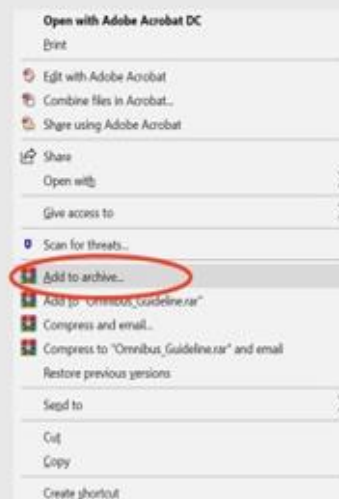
Open with Adobe Acrobat DC
Print
Edit with Adobe Acrobat
Combine files in Acrobat...
Share using Adobe Acrobat
Share
Open with
Give access to
Scan for threats...
Add to archive...
Add to "Omnibus_Guideline.rar"
Compress and email...
Compress to "Omnibus_Guideline.rar" and email
Restore previous versions
Send to
Cut
Copy
Create shortcut